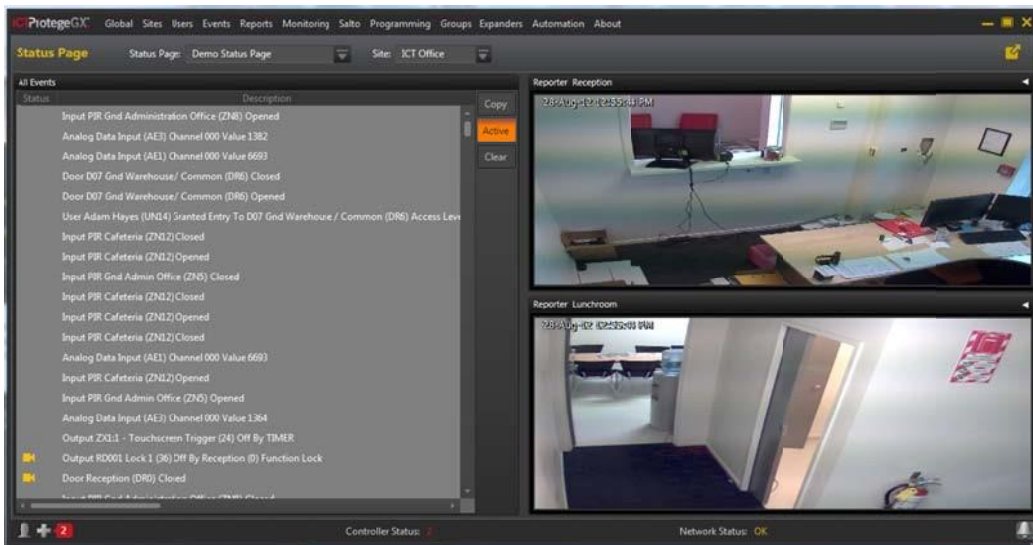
ICT ProtegeGX Global Sites Users Events Reports Monitoring Salto Programming Groups Expanders Automation About

Status Page Status Page: Demo Status Page Site: ICT Office

All Events
Status Description
Input PIR Gnd Administration Office (ZN8) Opened
Analog Data Input (AE3) Channel 000 Value 1382
Analog Data Input (AE1) Channel 000 Value 6693
Door D07 Gnd Warehouse/ Common (DR6) Closed
Door D07 Gnd Warehouse/ Common (DR6) Opened
User Adam Hayes (UN14) Granted Entry To D07 Gnd Warehouse / Common (DR6) Access Leve
Input PIR Cafeteria (ZN12) Closed
Input PIR Cafeteria (ZN12) Opened
Input PIR Gnd Admin Office (ZN5) Closed
Input PIR Cafeteria (ZN12) Closed
Input PIR Cafeteria (ZN12) Opened
Input PIR Cafeteria (ZN12) Closed
Analog Data Input (AE1) Channel 000 Value 6693
Input PIR Cafeteria (ZN12) Opened
Input PIR Gnd Admin Office (ZN5) Opened
Analog Data Input (AE3) Channel 000 Value 1364
Output ZX1:1 - Touchscreen Trigger (24) Off By TIMER
Output RD001 Lock 1 (36) Off By Reception (0) Function Lock
Door Reception (DR0) Closed
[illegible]

Copy
Active
Clear

Reporter Reception
28-Aug-12 12:55:44 PM

Reporter Lunchroom
28-Aug-12 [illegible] PM

2
Controller Status: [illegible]
Network Status: OK